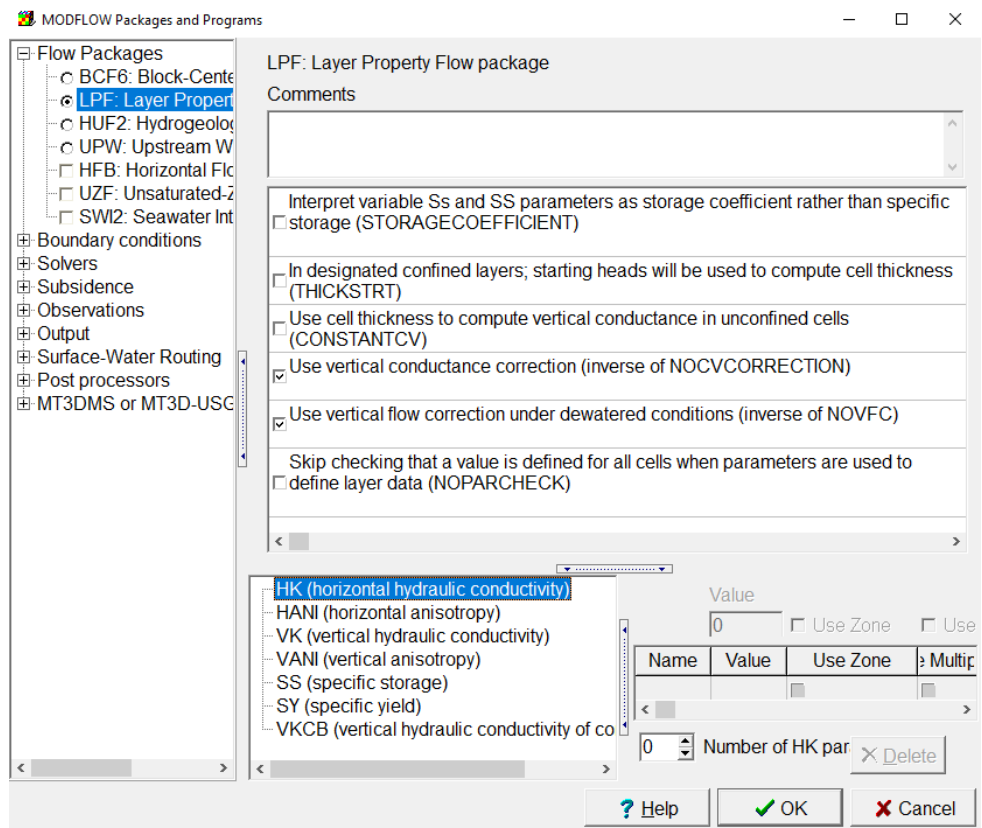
MODFLOW Packages and Programs

Flow Packages
BCF6: Block-Cente
LPF: Layer Propert
HUF2: Hydrogeolog
UPW: Upstream W
HFB: Horizontal Flo
UZF: Unsaturated-Z
SWI2: Seawater Int
Boundary conditions
Solvers
Subsidence
Observations
Output
Surface-Water Routing
Post processors
MT3DMS or MT3D-USG

LPF: Layer Property Flow package

Comments

Interpret variable Ss and SS parameters as storage coefficient rather than specific storage (STORAGECOEFFICIENT)

In designated confined layers; starting heads will be used to compute cell thickness (THICKSTRT)

Use cell thickness to compute vertical conductance in unconfined cells (CONSTANTCV)

Use vertical conductance correction (inverse of NOCVCORRECTION)

Use vertical flow correction under dewatered conditions (inverse of NOVFC)

Skip checking that a value is defined for all cells when parameters are used to define layer data (NOPARCHECK)

HK (horizontal hydraulic conductivity)
HANI (horizontal anisotropy)
VK (vertical hydraulic conductivity)
VANI (vertical anisotropy)
SS (specific storage)
SY (specific yield)
VKCB (vertical hydraulic conductivity of co

Value
0
Use Zone
Use

| Name | Value | Use Zone | e Multip |
|---|---|---|---|
| | | | |

0
Number of HK par
Delete

Help
OK
Cancel